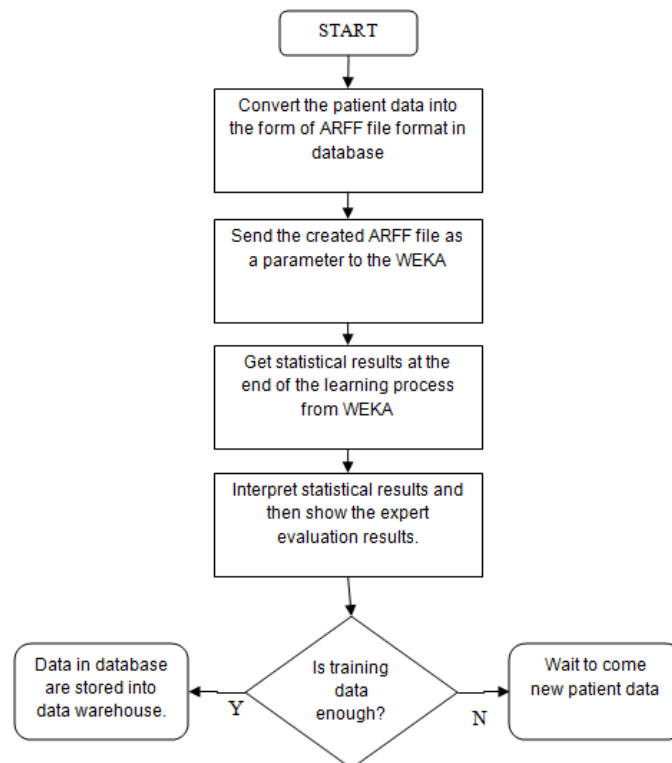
START

Convert the patient data into the form of ARFF file format in database

Send the created ARFF file as a parameter to the WEKA

Get statistical results at the end of the learning process from WEKA

Interpret statistical results and then show the expert evaluation results.

Is training data enough?

Y

Data in database are stored into data warehouse.

N

Wait to come new patient data